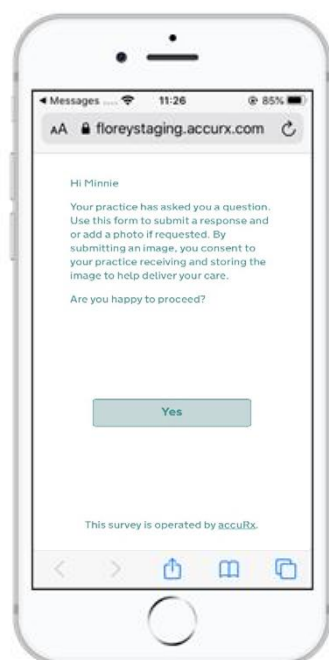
◂ Messages 11:26 85%

AA floreystaging.accurx.com

Hi Minnie

Your practice has asked you a question. Use this form to submit a response and or add a photo if requested. By submitting an image, you consent to your practice receiving and storing the image to help deliver your care.

Are you happy to proceed?

Yes

This survey is operated by accuRx.